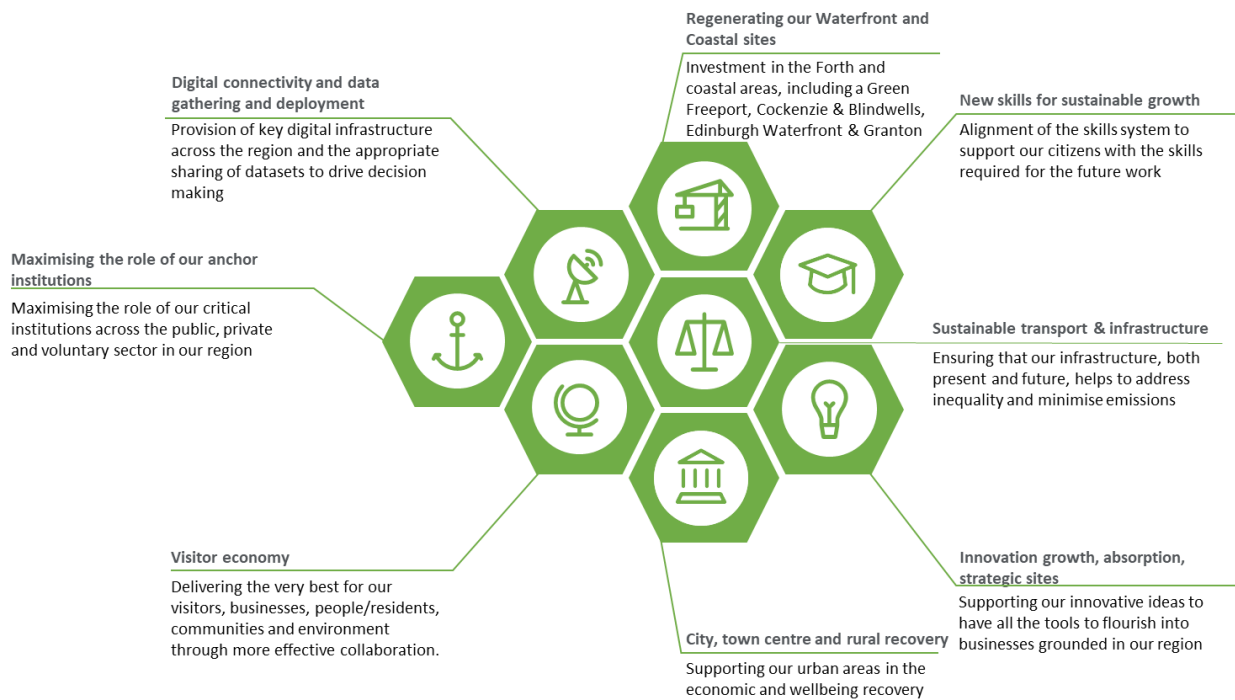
Regenerating our Waterfront and Coastal sites

Investment in the Forth and coastal areas, including a Green Freeport, Cockenzie & Blindwells, Edinburgh Waterfront & Granton

Digital connectivity and data gathering and deployment

Provision of key digital infrastructure across the region and the appropriate sharing of datasets to drive decision making

New skills for sustainable growth

Alignment of the skills system to support our citizens with the skills required for the future work

Maximising the role of our anchor institutions

Maximising the role of our critical institutions across the public, private and voluntary sector in our region

Sustainable transport & infrastructure

Ensuring that our infrastructure, both present and future, helps to address inequality and minimise emissions

Visitor economy

Delivering the very best for our visitors, businesses, people/residents, communities and environment through more effective collaboration.

Innovation growth, absorption, strategic sites

Supporting our innovative ideas to have all the tools to flourish into businesses grounded in our region

City, town centre and rural recovery

Supporting our urban areas in the economic and wellbeing recovery